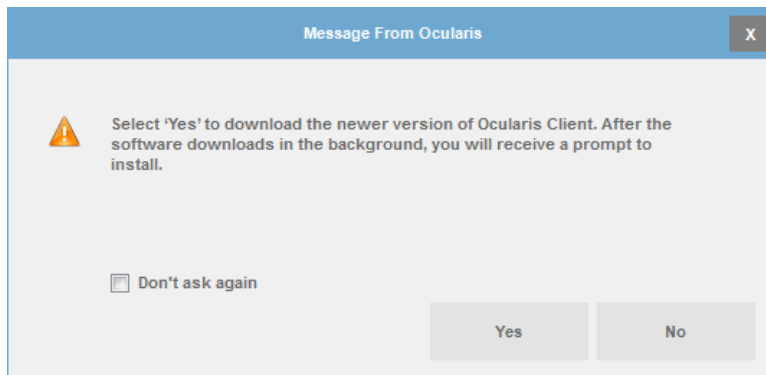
Message From Ocularis

X

Select ‘Yes’ to download the newer version of Ocularis Client. After the software downloads in the background, you will receive a prompt to install.

Don't ask again

Yes

No